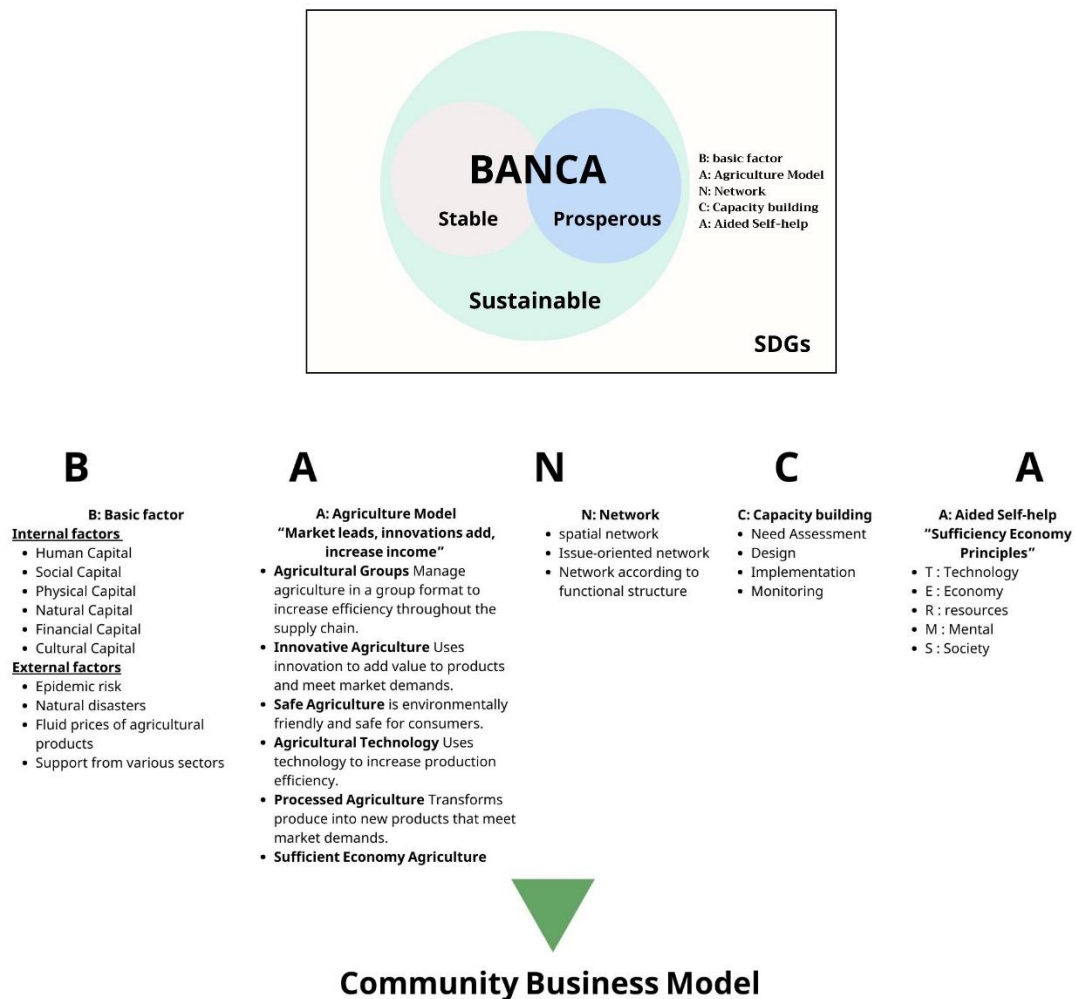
BANCA

Stable

Prosperous

Sustainable

B: basic factor
A: Agriculture Model
N: Network
C: Capacity building
A: Aided Self-help

SDGs

B

B: Basic factor
Internal factors
- Human Capital
- Social Capital
- Physical Capital
- Natural Capital
- Financial Capital
- Cultural Capital
External factors
- Epidemic risk
- Natural disasters
- Fluid prices of agricultural products
- Support from various sectors

A

A: Agriculture Model
"Market leads, innovations add, increase income"
- Agricultural Groups Manage agriculture in a group format to increase efficiency throughout the supply chain.
- Innovative Agriculture Uses innovation to add value to products and meet market demands.
- Safe Agriculture is environmentally friendly and safe for consumers.
- Agricultural Technology Uses technology to increase production efficiency.
- Processed Agriculture Transforms produce into new products that meet market demands.
- Sufficient Economy Agriculture

N

N: Network
- spatial network
- Issue-oriented network
- Network according to functional structure

C

C: Capacity building
- Need Assessment
- Design
- Implementation
- Monitoring

A

A: Aided Self-help
"Sufficiency Economy Principles"
- T : Technology
- E : Economy
- R : resources
- M : Mental
- S : Society

Community Business Model